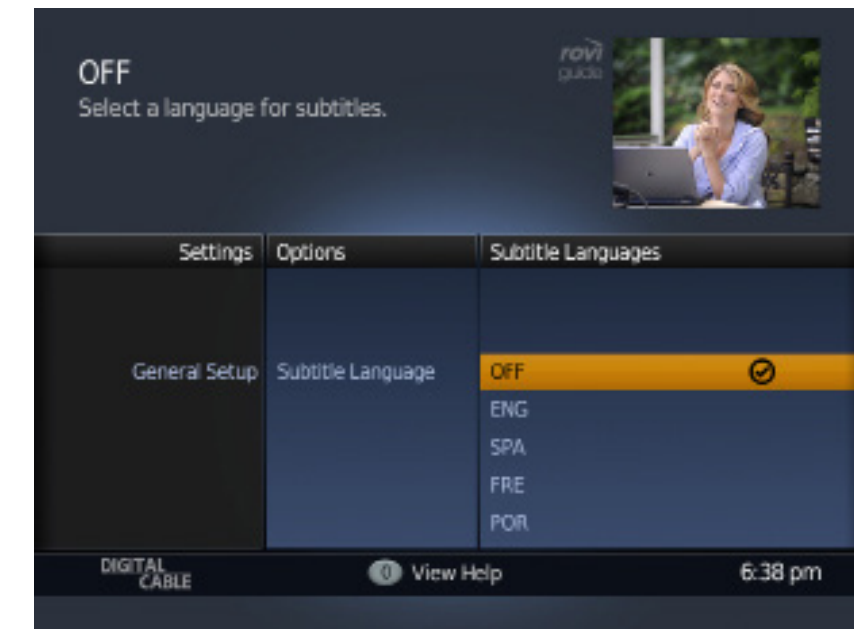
OFF
Select a language for subtitles.

rovi guide

| Settings | Options | Subtitle Languages |
|---|---|---|
| General Setup | Subtitle Language | OFF |
| | | ENG |
| | | SPA |
| | | FRE |
| | | POR |

DIGITAL CABLE

0 View Help

6:38 pm